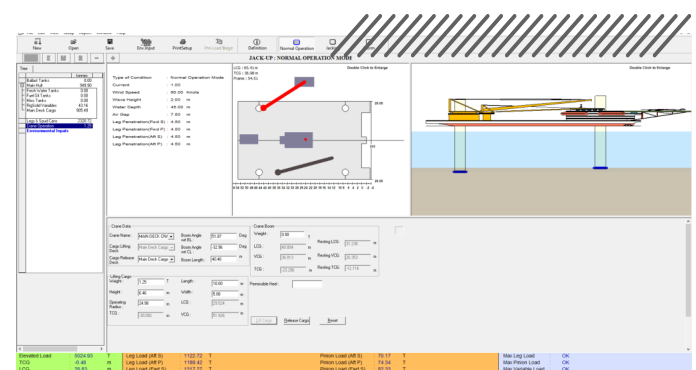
New Open Save Env.Input PrintSetup Definition Normal Operation

JACK-UP : NORMAL OPERATION MODE

Tree

Ballast Tanks 0.00
Main Hull 568.90
Fresh Water Tanks 0.00
Fuel Oil Tanks 0.00
Misc Tanks 0.00
Rig(hold) Variables 43.16
Main Deck Cargo 605.49
Legs & Spud Cans 2100.72
Crane Operation 1.25
Environmental Inputs

Type of Condition : Normal Operation Mode
Current : 1.00
Wind Speed : 60.00 Knots
Wave Height : 2.00 m
Water Depth : 45.00 m
Air Gap : 7.00 m
Leg Penetration(Fwd S) : 4.50 m
Leg Penetration(Fwd P) : 4.50 m
Leg Penetration(Aft S) : 4.50 m
Leg Penetration(Aft P) : 4.50 m

Double Click to Enlarge

Double Click to Enlarge

Crane Data
Crane Name: MAIN DECK CRA
Boom Angle wrt BL: 51.87 Deg
Cargo Lifting Deck: Main Deck Cargo
Boom Angle wrt CL: -32.96 Deg
Cargo Release Deck: Main Deck Cargo
Boom Length: 40.40 m

Crane Boom
Weight: 9.66 t
LCG: m
Resting LCG: m
VCG: m
Resting VCG: m
TCG: m
Resting TCG: m

Lifting Cargo
Weight: 1.25 T
Length: 10.00 m
Height: 5.40 m
Width: 5.10 m
Operating Radius: 24.96 m
LCG: m
TCG: m
VCG: m
Permissible Hook:

Lift Cargo Release Cargo Reset

Elevated Load 6924.50 T
TCG -0.45 m
LCG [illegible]
Leg Load (Aft S) 1122.72 T
Leg Load (Aft P) 1189.42 T
Leg Load (Fwd S) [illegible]
Pinion Load (Aft S) 70.17 T
Pinion Load (Aft P) 74.34 T
Pinion Load (Fwd S) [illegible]
Max Leg Load OK
Max Pinion Load OK
Max Variable Load OK